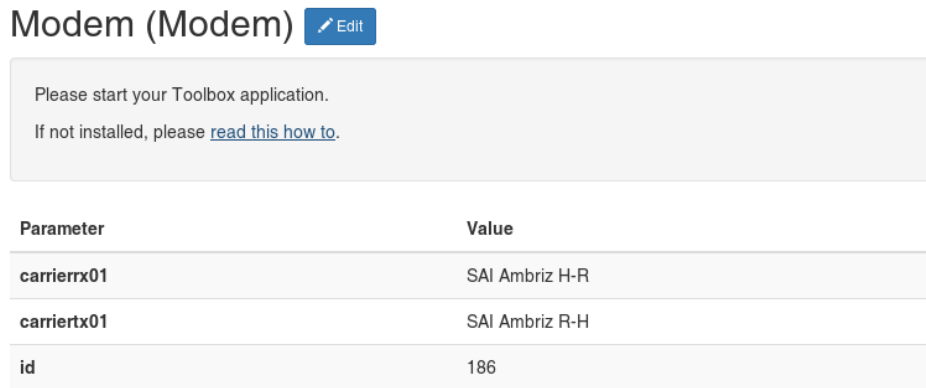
Modem (Modem) Edit

Please start your Toolbox application.

If not installed, please read this how to.

| Parameter | Value |
|---|---|
| carrierrx01 | SAI Ambriz H-R |
| carriertx01 | SAI Ambriz R-H |
| id | 186 |